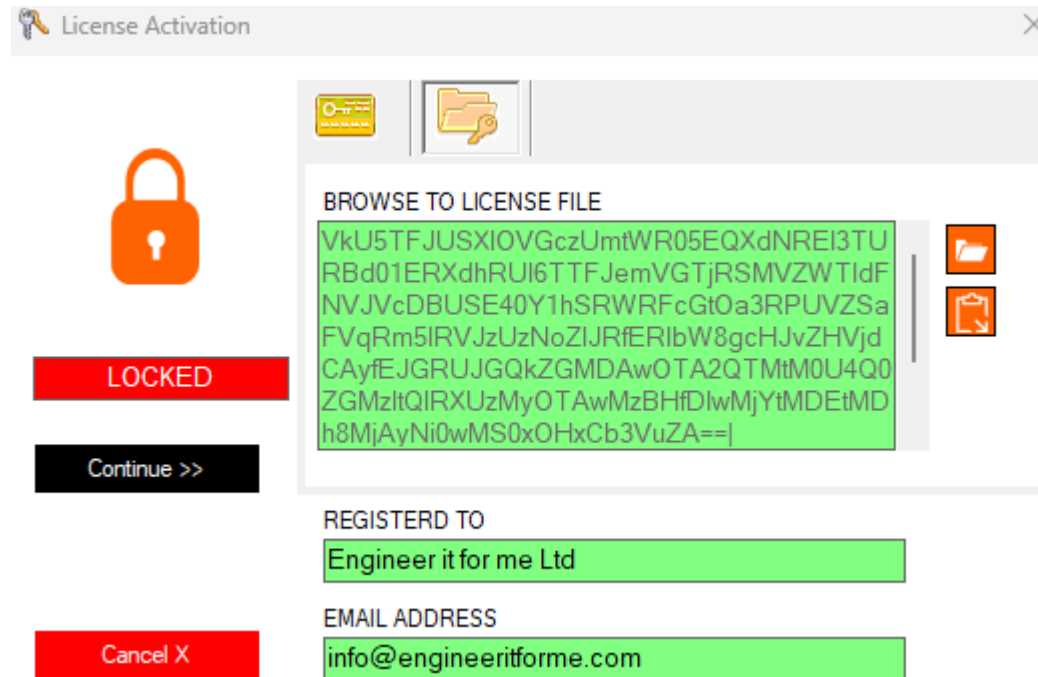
License Activation

BROWSE TO LICENSE FILE

VkU5TFJUSXlOVGczUmtWR05EQXdNREI3TURBd01ERXdhRUl6TTFJemVGTjRSMVZWTldFNVJVcDBUSE40Y1hSRWRFcGtOa3RPUVZSaFVqRm5lRVJzUzNoZlJRfERlbW8gcHJvZHVjdCAyfEJGRUJGQkZGMDAwOTA2QTMtM0U4Q0ZGMzltQlRXUzMyOTAwMzBHfDlwMjYtMDEtMDh8MjAyNi0wMS0xOHxCb3VuZA==|

LOCKED

Continue >>

REGISTERD TO

Engineer it for me Ltd

EMAIL ADDRESS

info@engineeritforme.com

Cancel X